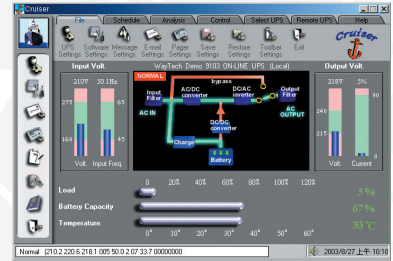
Cruiser

File | Schedule | Analysis | Control | Select UPS | Remote UPS | Help

UPS Settings | Software Settings | Message Settings | E-mail Settings | Pager Settings | Save Settings | Restore Settings | Toolbar Settings | Exit

Cruiser

Input Volt.

210V | 50.1Hz

275 | 65
160 | 45

Volt. | Input Freq.

NORMAL

WayTech Demo 9103 ON-LINE UPS (Local)

bypass

Input Filter

AC/DC converter

DC/AC inverter

Output Filter

AC IN

AC OUTPUT

DC/DC converter

Charge

Battery

Output Volt.

218V | 5%

240 | 90
215 |
200 |

Volt. | Current

0 | 20% | 40% | 60% | 80% | 100% | 120%

Load

5 %

Battery Capacity

67 %

Temperature

33 °C

0° | 10° | 20° | 30° | 40° | 50° | 60°

Normal | (210.2 220.6 218.1 005 50.0 2.07 33.7 00000000

2003/8/27 上午 10:10